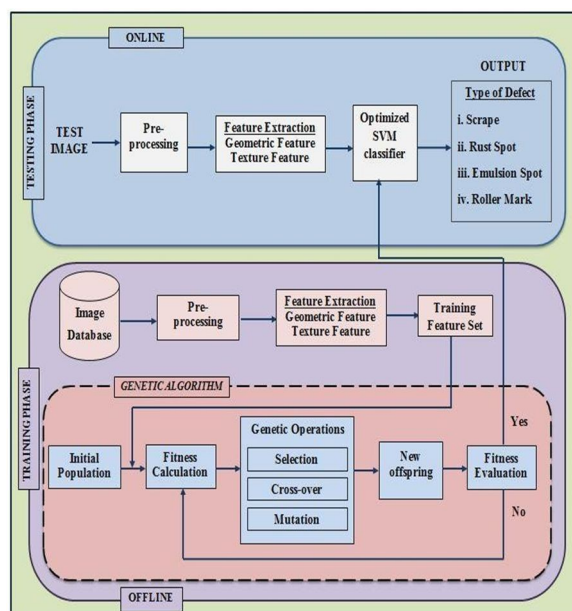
ONLINE

TESTING PHASE

TEST IMAGE

Pre-processing

Feature Extraction
Geometric Feature
Texture Feature

Optimized SVM classifier

OUTPUT

Type of Defect
i. Scrape
ii. Rust Spot
iii. Emulsion Spot
iv. Roller Mark

TRAINING PHASE

Image Database

Pre-processing

Feature Extraction
Geometric Feature
Texture Feature

Training Feature Set

GENETIC ALGORITHM

Yes

Initial Population

Fitness Calculation

Genetic Operations
Selection
Cross-over
Mutation

New offspring

Fitness Evaluation

No

OFFLINE